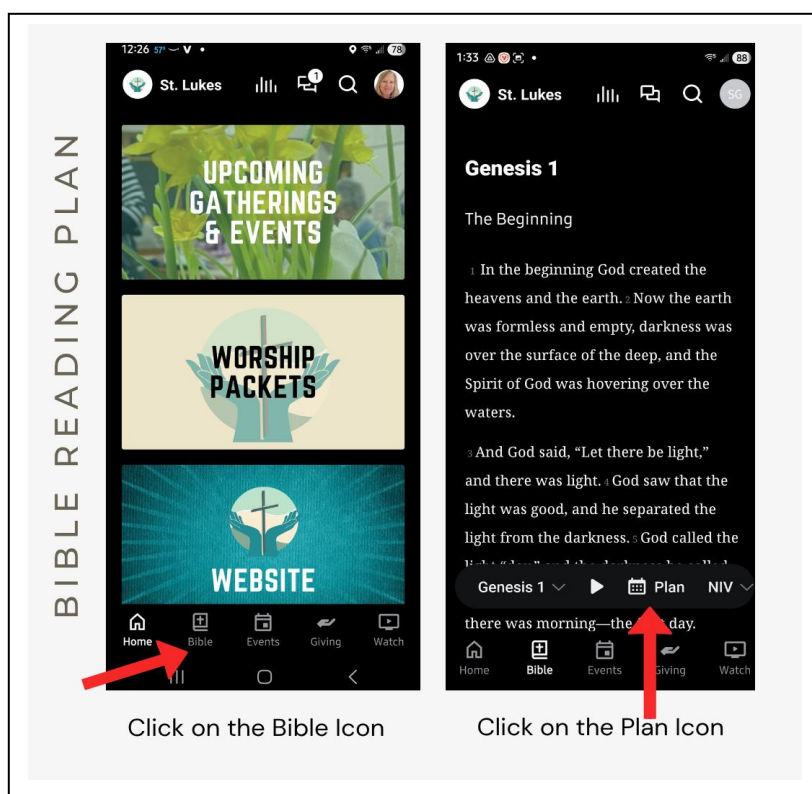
BIBLE READING PLAN

12:26 57° V • 78

St. Lukes

1

UPCOMING GATHERINGS & EVENTS

WORSHIP PACKETS

WEBSITE

Home Bible Events Giving Watch

Click on the Bible Icon

1:33 • 88

St. Lukes

SG

Genesis 1

The Beginning

1 In the beginning God created the heavens and the earth. 2 Now the earth was formless and empty, darkness was over the surface of the deep, and the Spirit of God was hovering over the waters.

3 And God said, "Let there be light," and there was light. 4 God saw that the light was good, and he separated the light from the darkness. 5 God called the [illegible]

Genesis 1 Plan NIV

there was morning—the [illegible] day.

Home Bible Events Giving Watch

Click on the Plan Icon